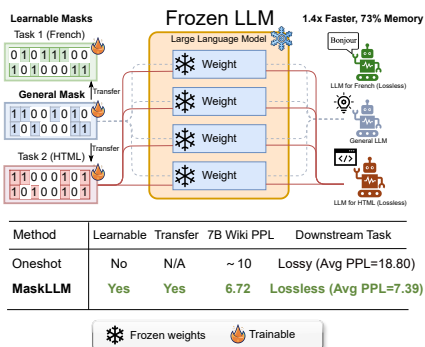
Learnable Masks

Frozen LLM

1.4x Faster, 73% Memory

Task 1 (French)

0 1 0 1 1 1 0 0
1 0 1 0 0 0 1 1

Transfer

General Mask

1 1 0 0 1 0 1 0
1 0 1 0 0 0 1 1

Transfer

Task 2 (HTML)

1 1 0 0 0 1 0 1
1 0 1 0 0 0 1 1

Large Language Model

Weight

Weight

Weight

Weight

Bonjour

LLM for French (Lossless)

General LLM

</>

LLM for HTML (Lossless)

| Method | Learnable | Transfer | 7B Wiki PPL | Downstream Task |
|---|---|---|---|---|
| Oneshot | No | N/A | ~ 10 | Lossy (Avg PPL=18.80) |
| MaskLLM | Yes | Yes | 6.72 | Lossless (Avg PPL=7.39) |

Frozen weights Trainable